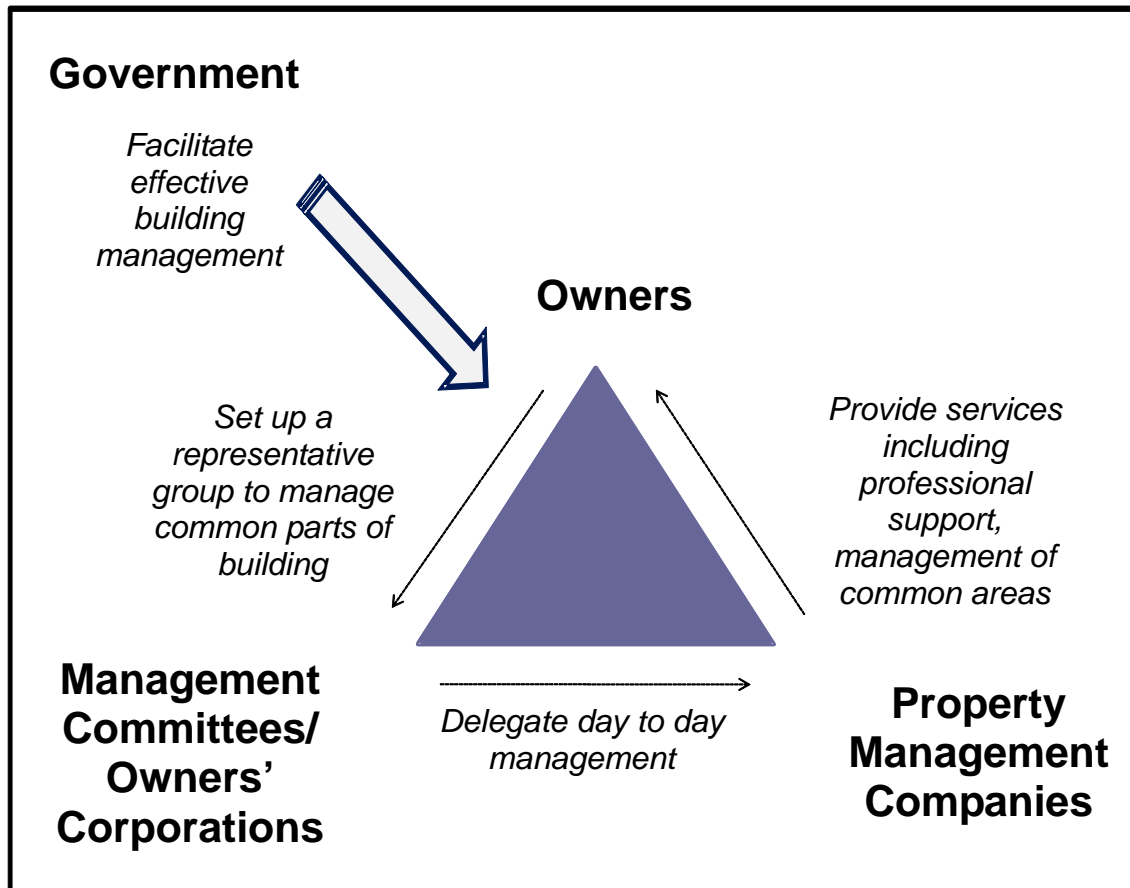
Government

Facilitate effective building management

Owners

Set up a representative group to manage common parts of building

Provide services including professional support, management of common areas

Management Committees/ Owners' Corporations

Delegate day to day management

Property Management Companies